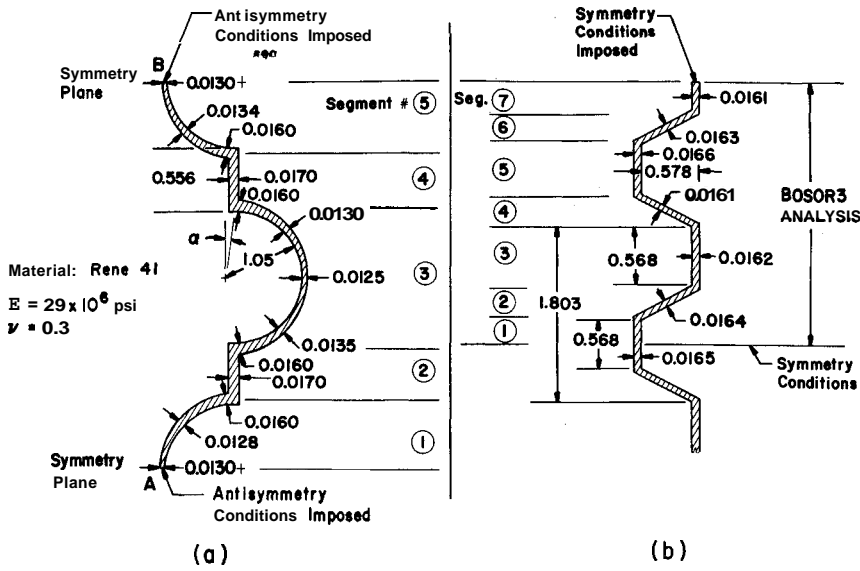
Ant isymmetry Conditions Imposed

seq

B

Symmetry Plane

0.0130+

0.0134

0.0160

Segment # (5)

0.556

0.0170

0.0160

(4)

0.0130

a

1.05

Material: Rene 41

$E = 29 \times 10^6$ psi

$\nu = 0.3$

0.0125

(3)

0.0135

0.0160

0.0170

(2)

0.0160

0.0128

(1)

Symmetry Plane

A

0.0130+

Antisymmetry Conditions Imposed

(a)

Symmetry Conditions Imposed

Seg. (7)

0.0161

(6)

0.0163

0.0166

(5)

0.578

0.0161

(4)

BOSOR3 ANALYSIS

(3)

0.568

0.0162

(2)

1.803

(1)

0.0164

0.568

0.0165

Symmetry Conditions

(b)